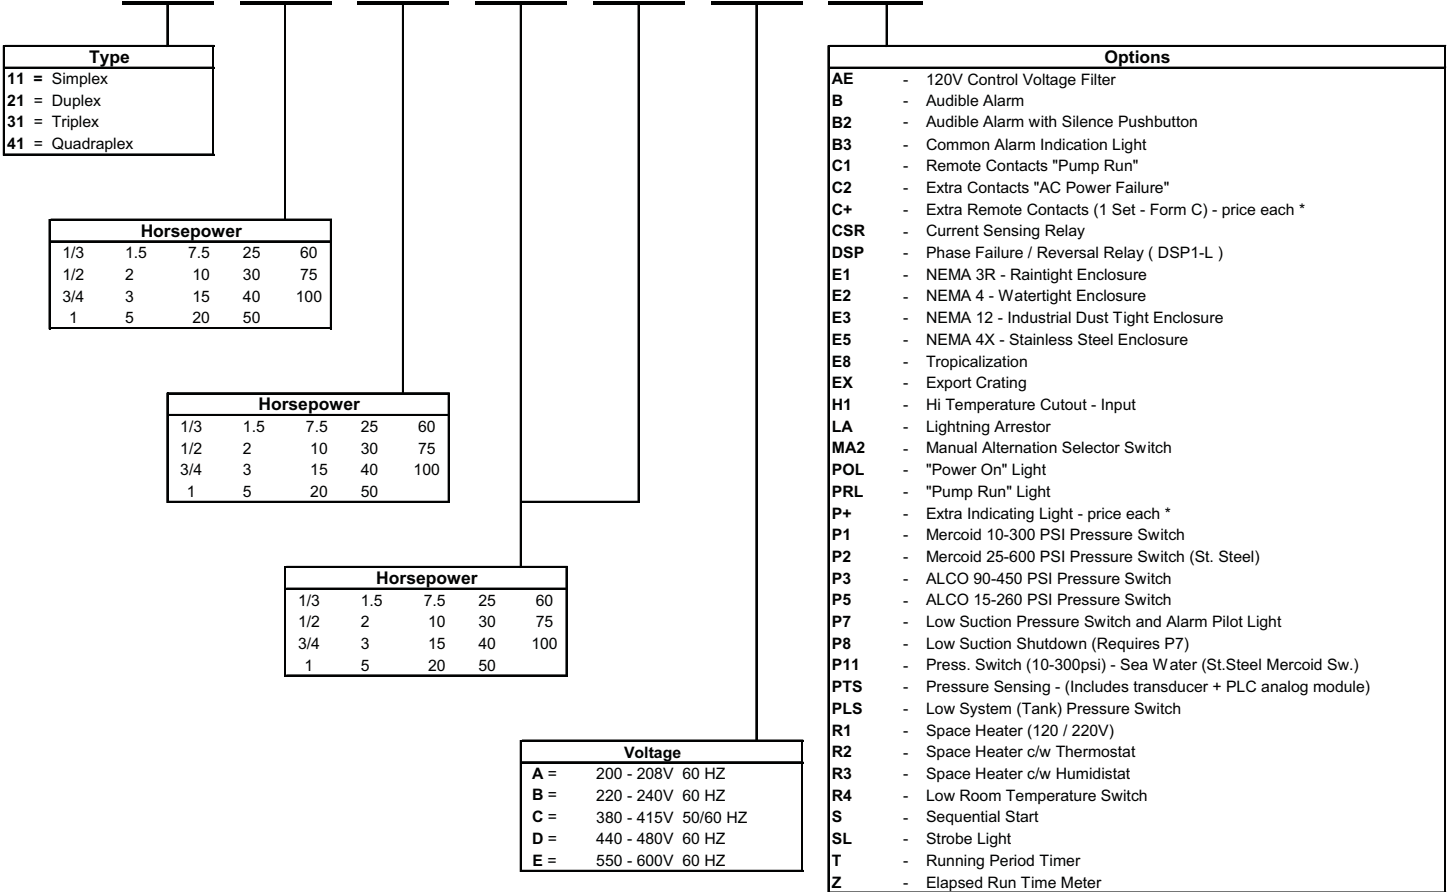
**Type**
11 = Simplex
21 = Duplex
31 = Triplex
41 = Quadraplex

| Horsepower | | | | |
|---|---|---|---|---|
| 1/3 | 1.5 | 7.5 | 25 | 60 |
| 1/2 | 2 | 10 | 30 | 75 |
| 3/4 | 3 | 15 | 40 | 100 |
| 1 | 5 | 20 | 50 | |

| Horsepower | | | | |
|---|---|---|---|---|
| 1/3 | 1.5 | 7.5 | 25 | 60 |
| 1/2 | 2 | 10 | 30 | 75 |
| 3/4 | 3 | 15 | 40 | 100 |
| 1 | 5 | 20 | 50 | |

| Horsepower | | | | |
|---|---|---|---|---|
| 1/3 | 1.5 | 7.5 | 25 | 60 |
| 1/2 | 2 | 10 | 30 | 75 |
| 3/4 | 3 | 15 | 40 | 100 |
| 1 | 5 | 20 | 50 | |

**Voltage**
A = 200 - 208V 60 HZ
B = 220 - 240V 60 HZ
C = 380 - 415V 50/60 HZ
D = 440 - 480V 60 HZ
E = 550 - 600V 60 HZ

**Options**
AE - 120V Control Voltage Filter
B - Audible Alarm
B2 - Audible Alarm with Silence Pushbutton
B3 - Common Alarm Indication Light
C1 - Remote Contacts "Pump Run"
C2 - Extra Contacts "AC Power Failure"
C+ - Extra Remote Contacts (1 Set - Form C) - price each *
CSR - Current Sensing Relay
DSP - Phase Failure / Reversal Relay ( DSP1-L )
E1 - NEMA 3R - Raintight Enclosure
E2 - NEMA 4 - Watertight Enclosure
E3 - NEMA 12 - Industrial Dust Tight Enclosure
E5 - NEMA 4X - Stainless Steel Enclosure
E8 - Tropicalization
EX - Export Crating
H1 - Hi Temperature Cutout - Input
LA - Lightning Arrestor
MA2 - Manual Alternation Selector Switch
POL - "Power On" Light
PRL - "Pump Run" Light
P+ - Extra Indicating Light - price each *
P1 - Mercoid 10-300 PSI Pressure Switch
P2 - Mercoid 25-600 PSI Pressure Switch (St. Steel)
P3 - ALCO 90-450 PSI Pressure Switch
P5 - ALCO 15-260 PSI Pressure Switch
P7 - Low Suction Pressure Switch and Alarm Pilot Light
P8 - Low Suction Shutdown (Requires P7)
P11 - Press. Switch (10-300psi) - Sea Water (St.Steel Mercoid Sw.)
PTS - Pressure Sensing - (Includes transducer + PLC analog module)
PLS - Low System (Tank) Pressure Switch
R1 - Space Heater (120 / 220V)
R2 - Space Heater c/w Thermostat
R3 - Space Heater c/w Humidistat
R4 - Low Room Temperature Switch
S - Sequential Start
SL - Strobe Light
T - Running Period Timer
Z - Elapsed Run Time Meter